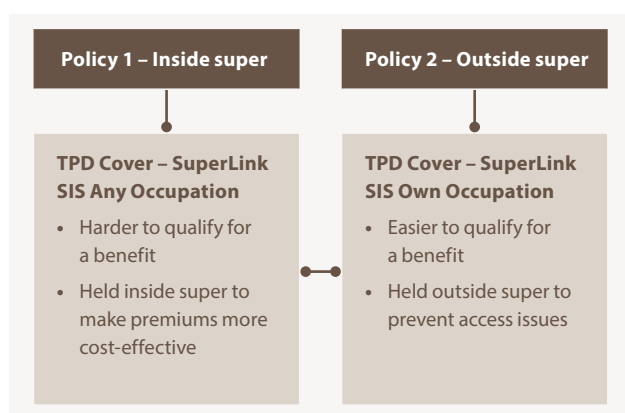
Policy 1 – Inside super

TPD Cover – SuperLink SIS Any Occupation

- Harder to qualify for a benefit
- Held inside super to make premiums more cost-effective

Policy 2 – Outside super

TPD Cover – SuperLink SIS Own Occupation

- Easier to qualify for a benefit
- Held outside super to prevent access issues